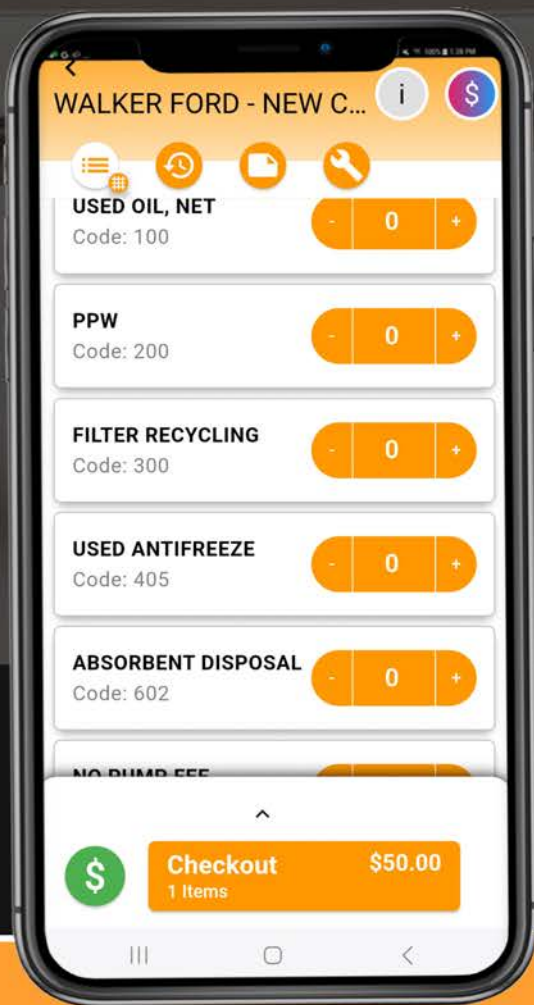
WALKER FORD - NEW C...

i

$

USED OIL, NET
Code: 100

- 0 +

PPW
Code: 200

- 0 +

FILTER RECYCLING
Code: 300

- 0 +

USED ANTIFREEZE
Code: 405

- 0 +

ABSORBENT DISPOSAL
Code: 602

- 0 +

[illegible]

$

Checkout
1 Items

$50.00